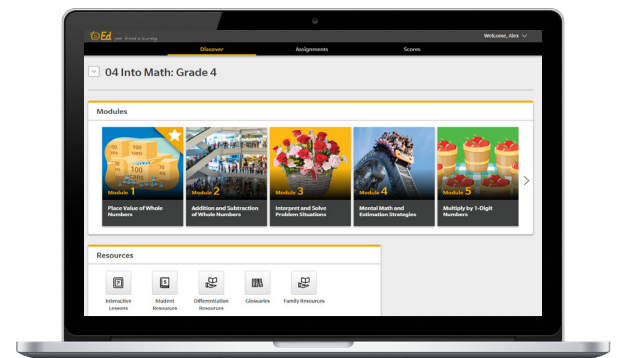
Ed your friend in learning

Welcome, Alex

Discover

Assignments

Scores

04 Into Math: Grade 4

Modules

Module 1
Place Value of Whole Numbers

Module 2
Addition and Subtraction of Whole Numbers

Module 3
Interpret and Solve Problem Situations

Module 4
Mental Math and Estimation Strategies

Module 5
Multiply by 1-Digit Numbers

Resources

Interactive Lessons

Student Resources

Differentiation Resources

Glossaries

Family Resources